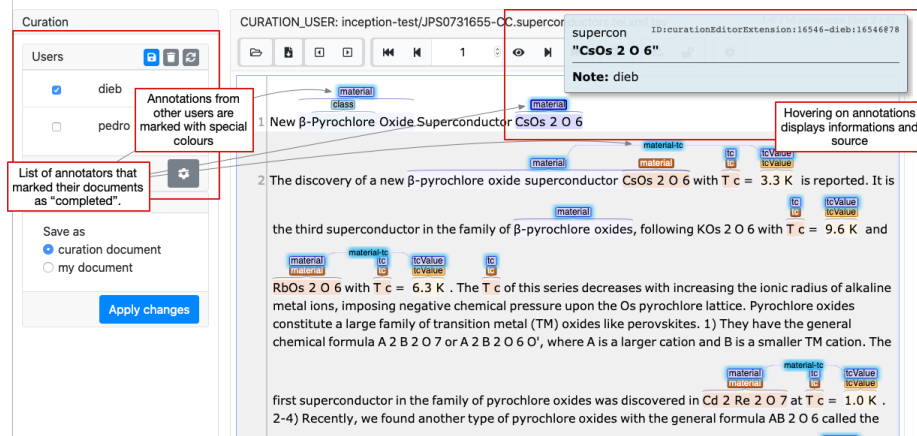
Curation

Users

dieb

pedro

Annotations from other users are marked with special colours

List of annotators that marked their documents as "completed".

Save as

curation document

my document

Apply changes

CURATION_USER: inception-test/JPS0731655-CC.supercon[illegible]

1

supercon

"CsOs 2 O 6"

Note: dieb

ID:curationEditorExtension:16546-dieb:16546878

Hovering on annotations displays informations and source

material

class

material

1 New β-Pyrochlore Oxide Superconductor CsOs 2 O 6

material-tc

material material tc tc tcValue tcValue

2 The discovery of a new β-pyrochlore oxide superconductor CsOs 2 O 6 with T c = 3.3 K is reported. It is

material tc tc tcValue tcValue

the third superconductor in the family of β-pyrochlore oxides, following KOs 2 O 6 with T c = 9.6 K and

material-tc

material material tc tc tcValue tcValue tc tc

RbOs 2 O 6 with T c = 6.3 K . The T c of this series decreases with increasing the ionic radius of alkaline metal ions, imposing negative chemical pressure upon the Os pyrochlore lattice. Pyrochlore oxides constitute a large family of transition metal (TM) oxides like perovskites. 1) They have the general chemical formula A 2 B 2 O 7 or A 2 B 2 O 6 O', where A is a larger cation and B is a smaller TM cation. The

material-tc

material material tc tc tcValue tcValue

first superconductor in the family of pyrochlore oxides was discovered in Cd 2 Re 2 O 7 at T c = 1.0 K . 2-4) Recently, we found another type of pyrochlore oxides with the general formula AB 2 O 6 called the